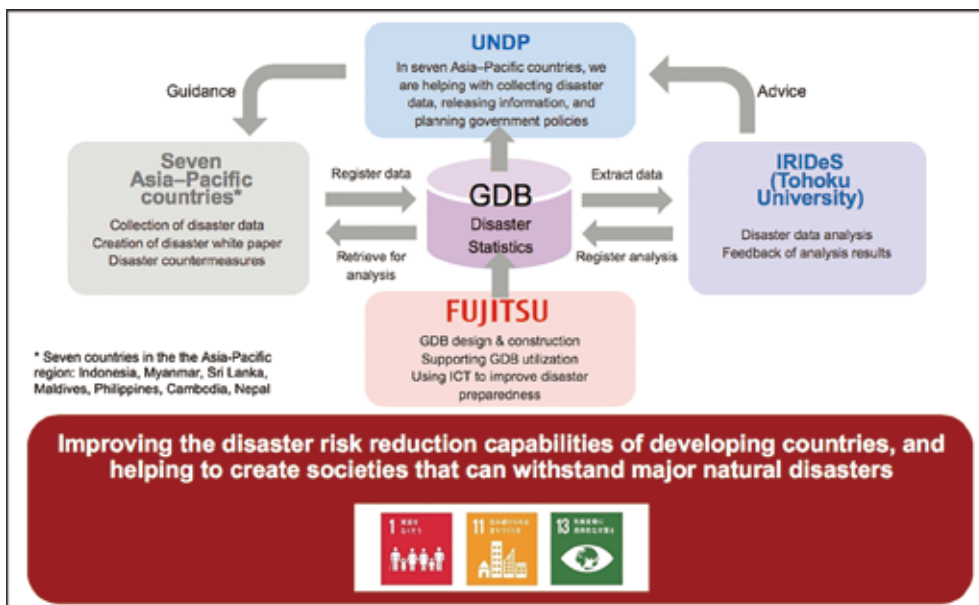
UNDP
In seven Asia–Pacific countries, we are helping with collecting disaster data, releasing information, and planning government policies

Guidance

Advice

Seven Asia–Pacific countries*
Collection of disaster data
Creation of disaster white paper
Disaster countermeasures

Register data

Retrieve for analysis

GDB
Disaster Statistics

Extract data

Register analysis

IRIDeS (Tohoku University)
Disaster data analysis
Feedback of analysis results

FUJITSU
GDB design & construction
Supporting GDB utilization
Using ICT to improve disaster preparedness

* Seven countries in the the Asia-Pacific region: Indonesia, Myanmar, Sri Lanka, Maldives, Philippines, Cambodia, Nepal

Improving the disaster risk reduction capabilities of developing countries, and helping to create societies that can withstand major natural disasters

1 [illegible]
11 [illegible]
13 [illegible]